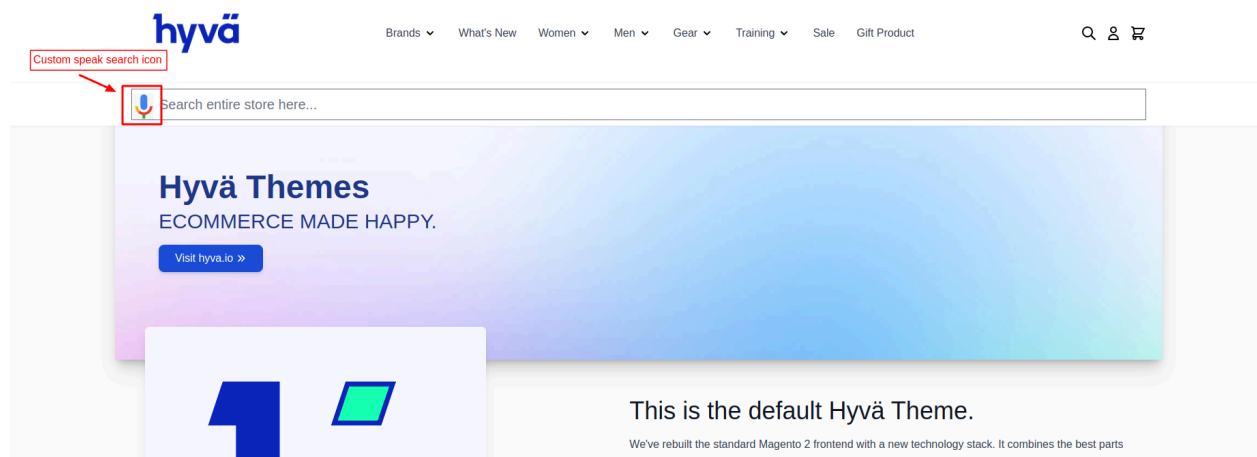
hyvä

Brands What's New Women Men Gear Training Sale Gift Product

Custom speak search icon

Search entire store here...

Hyvä Themes
ECOMMERCE MADE HAPPY.

Visit hyva.io »

This is the default Hyvä Theme.

We've rebuilt the standard Magento 2 frontend with a new technology stack. It combines the best parts